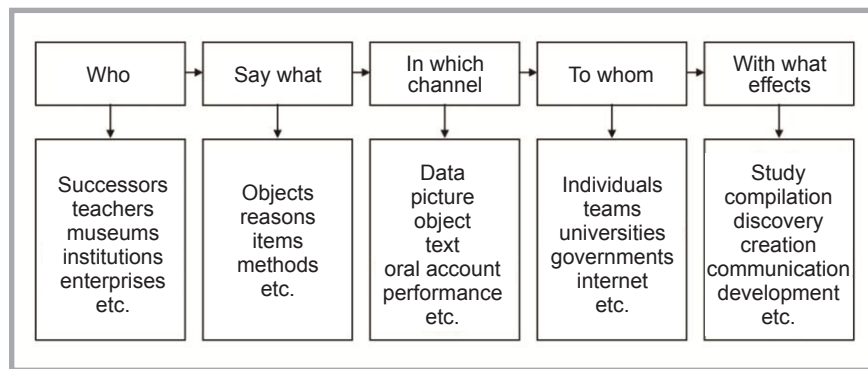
Who

Say what

In which channel

To whom

With what effects

Successors
teachers
museums
institutions
enterprises
etc.

Objects
reasons
items
methods
etc.

Data
picture
object
text
oral account
performance
etc.

Individuals
teams
universities
governments
internet
etc.

Study
compilation
discovery
creation
communication
development
etc.